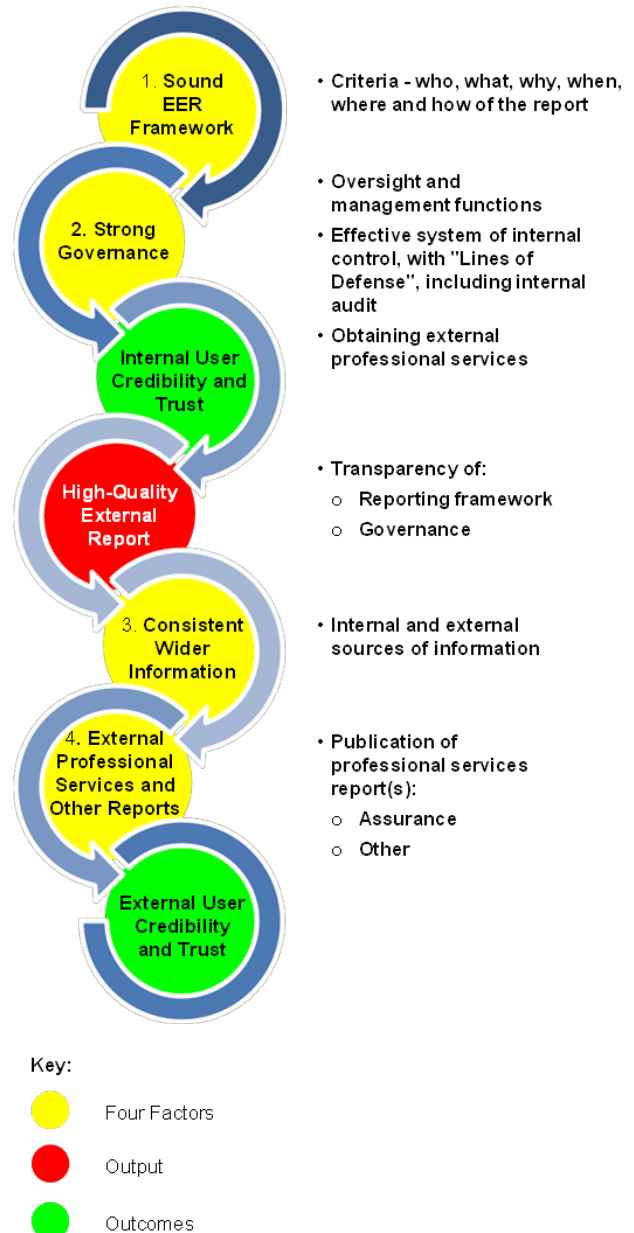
1. Sound EER Framework

2. Strong Governance

Internal User Credibility and Trust

High-Quality External Report

3. Consistent Wider Information

4. External Professional Services and Other Reports

External User Credibility and Trust

• Criteria - who, what, why, when, where and how of the report

• Oversight and management functions

• Effective system of internal control, with "Lines of Defense", including internal audit

• Obtaining external professional services

• Transparency of:

o Reporting framework

o Governance

• Internal and external sources of information

• Publication of professional services report(s):

o Assurance

o Other

Key:

Four Factors

Output

Outcomes